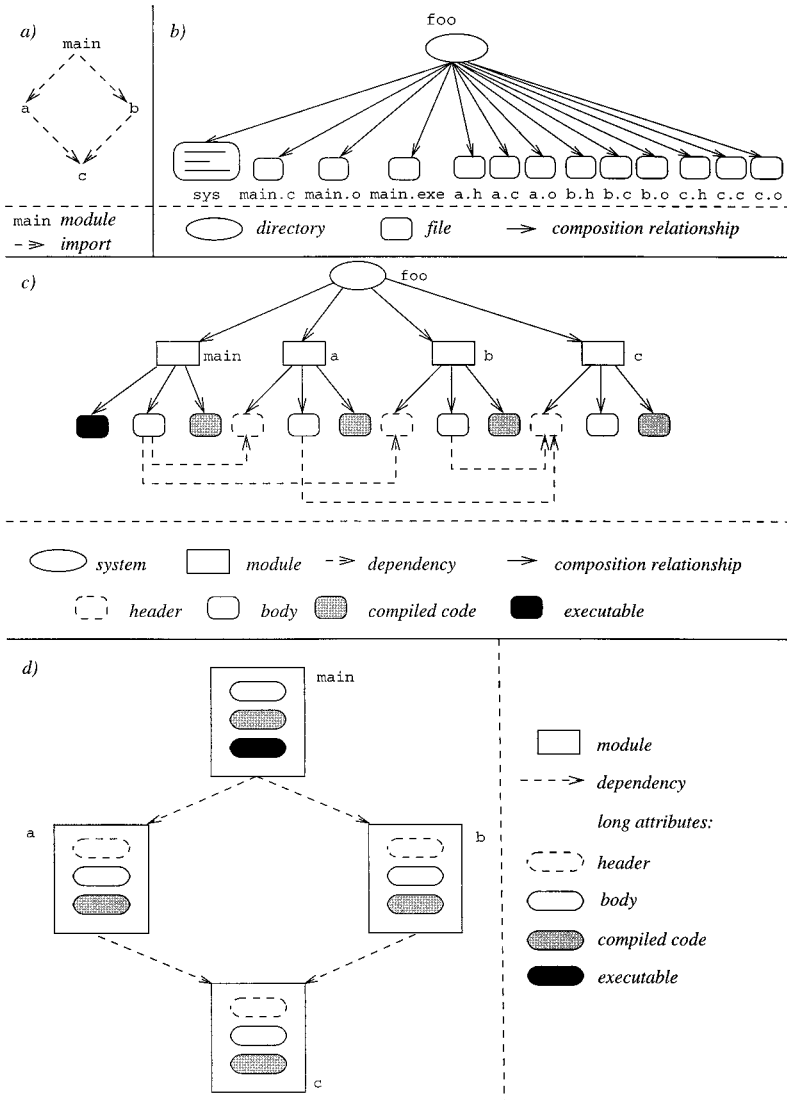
a)

main

a

b

c

main module

import

b)

foo

sys main.c main.o main.exe a.h a.c a.o b.h b.c b.o c.h c.c c.o

directory

file

composition relationship

c)

foo

main

a

b

c

system

module

dependency

composition relationship

header

body

compiled code

executable

d)

main

a

b

c

module

dependency

long attributes:

header

body

compiled code

executable